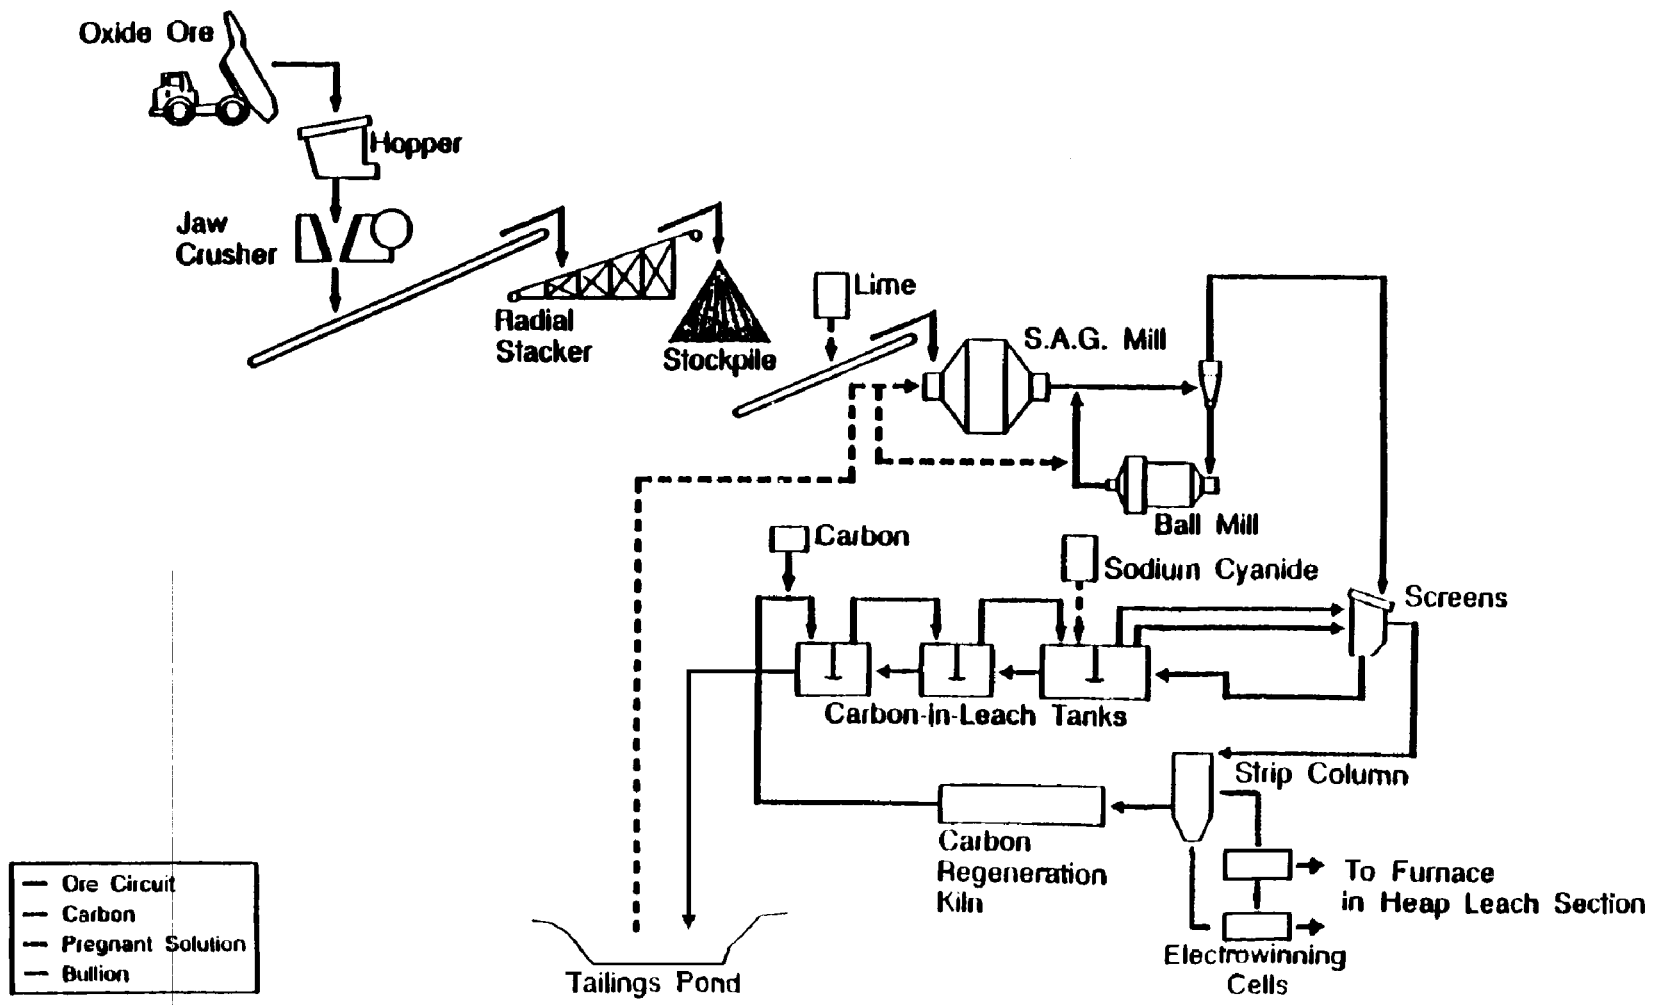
Oxide Ore

Hopper

Jaw Crusher

Radial Stacker

Stockpile

Lime

S.A.G. Mill

Ball Mill

Carbon

Sodium Cyanide

Screens

Carbon-In-Leach Tanks

Strip Column

Carbon Regeneration Kiln

To Furnace in Heap Leach Section

Electrowinning Cells

Tailings Pond

— Ore Circuit
— Carbon
--- Pregnant Solution
— Bullion